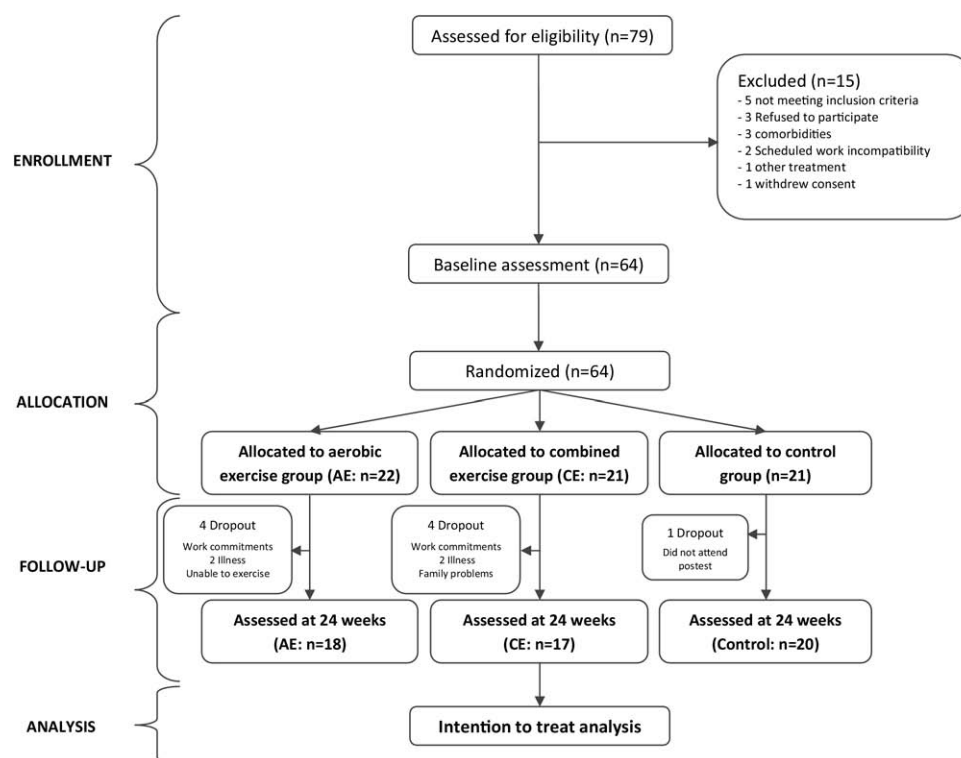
ENROLLMENT

Assessed for eligibility (n=79)

Excluded (n=15)
- 5 not meeting inclusion criteria
- 3 Refused to participate
- 3 comorbidities
- 2 Scheduled work incompatibility
- 1 other treatment
- 1 withdrew consent

Baseline assessment (n=64)

ALLOCATION

Randomized (n=64)

Allocated to aerobic exercise group (AE: n=22)

Allocated to combined exercise group (CE: n=21)

Allocated to control group (n=21)

FOLLOW-UP

4 Dropout
Work commitments
2 Illness
Unable to exercise

4 Dropout
Work commitments
2 Illness
Family problems

1 Dropout
Did not attend postest

Assessed at 24 weeks (AE: n=18)

Assessed at 24 weeks (CE: n=17)

Assessed at 24 weeks (Control: n=20)

ANALYSIS

Intention to treat analysis